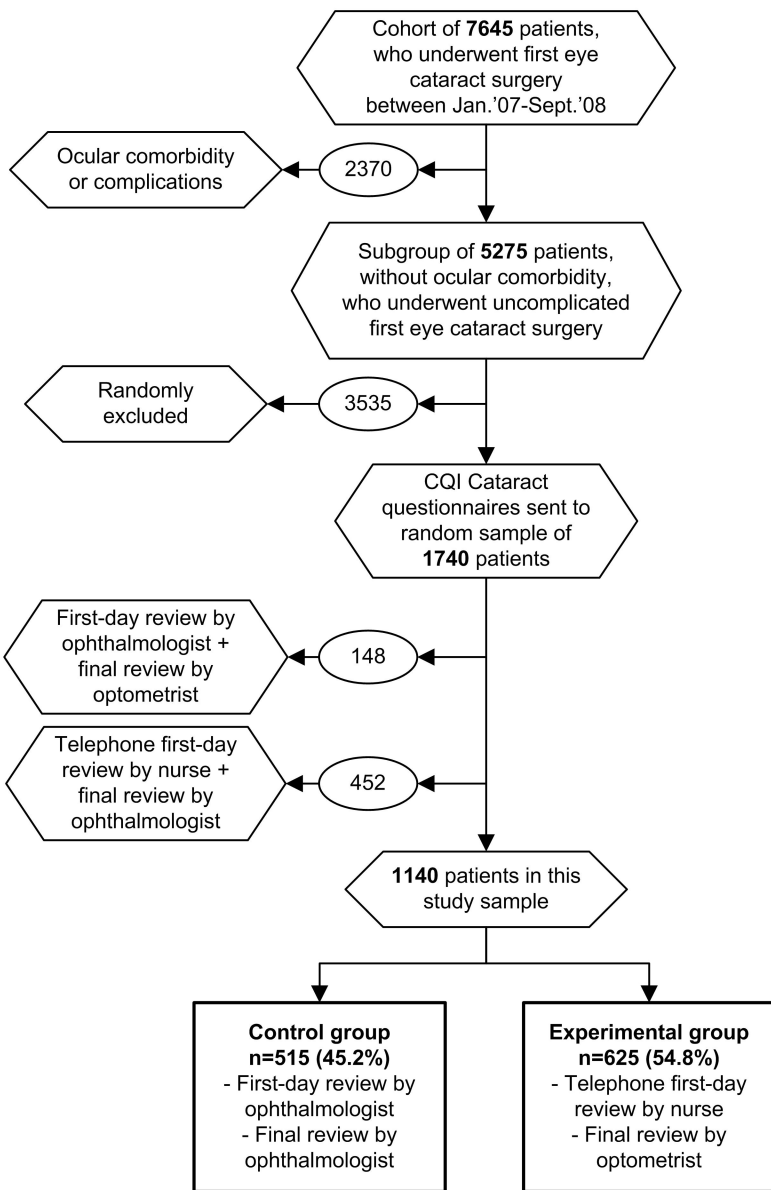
Cohort of **7645** patients, who underwent first eye cataract surgery between Jan.'07-Sept.'08

2370

Ocular comorbidity or complications

Subgroup of **5275** patients, without ocular comorbidity, who underwent uncomplicated first eye cataract surgery

3535

Randomly excluded

CQI Cataract questionnaires sent to random sample of **1740** patients

148

First-day review by ophthalmologist + final review by optometrist

452

Telephone first-day review by nurse + final review by ophthalmologist

**1140** patients in this study sample

**Control group**
**n=515 (45.2%)**
- First-day review by ophthalmologist
- Final review by ophthalmologist

**Experimental group**
**n=625 (54.8%)**
- Telephone first-day review by nurse
- Final review by optometrist